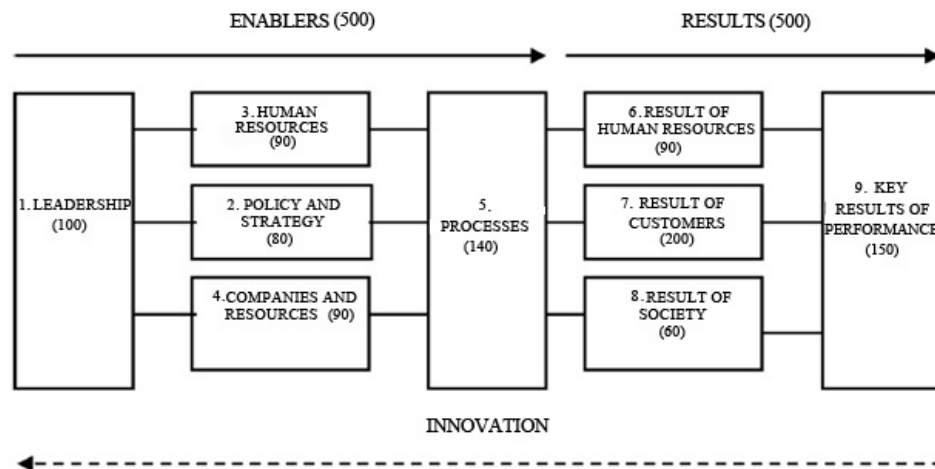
ENABLERS (500)

RESULTS (500)

1. LEADERSHIP (100)

3. HUMAN RESOURCES (90)

2. POLICY AND STRATEGY (80)

4. COMPANIES AND RESOURCES (90)

5. PROCESSES (140)

6. RESULT OF HUMAN RESOURCES (90)

7. RESULT OF CUSTOMERS (200)

8. RESULT OF SOCIETY (60)

9. KEY RESULTS OF PERFORMANCE (150)

INNOVATION